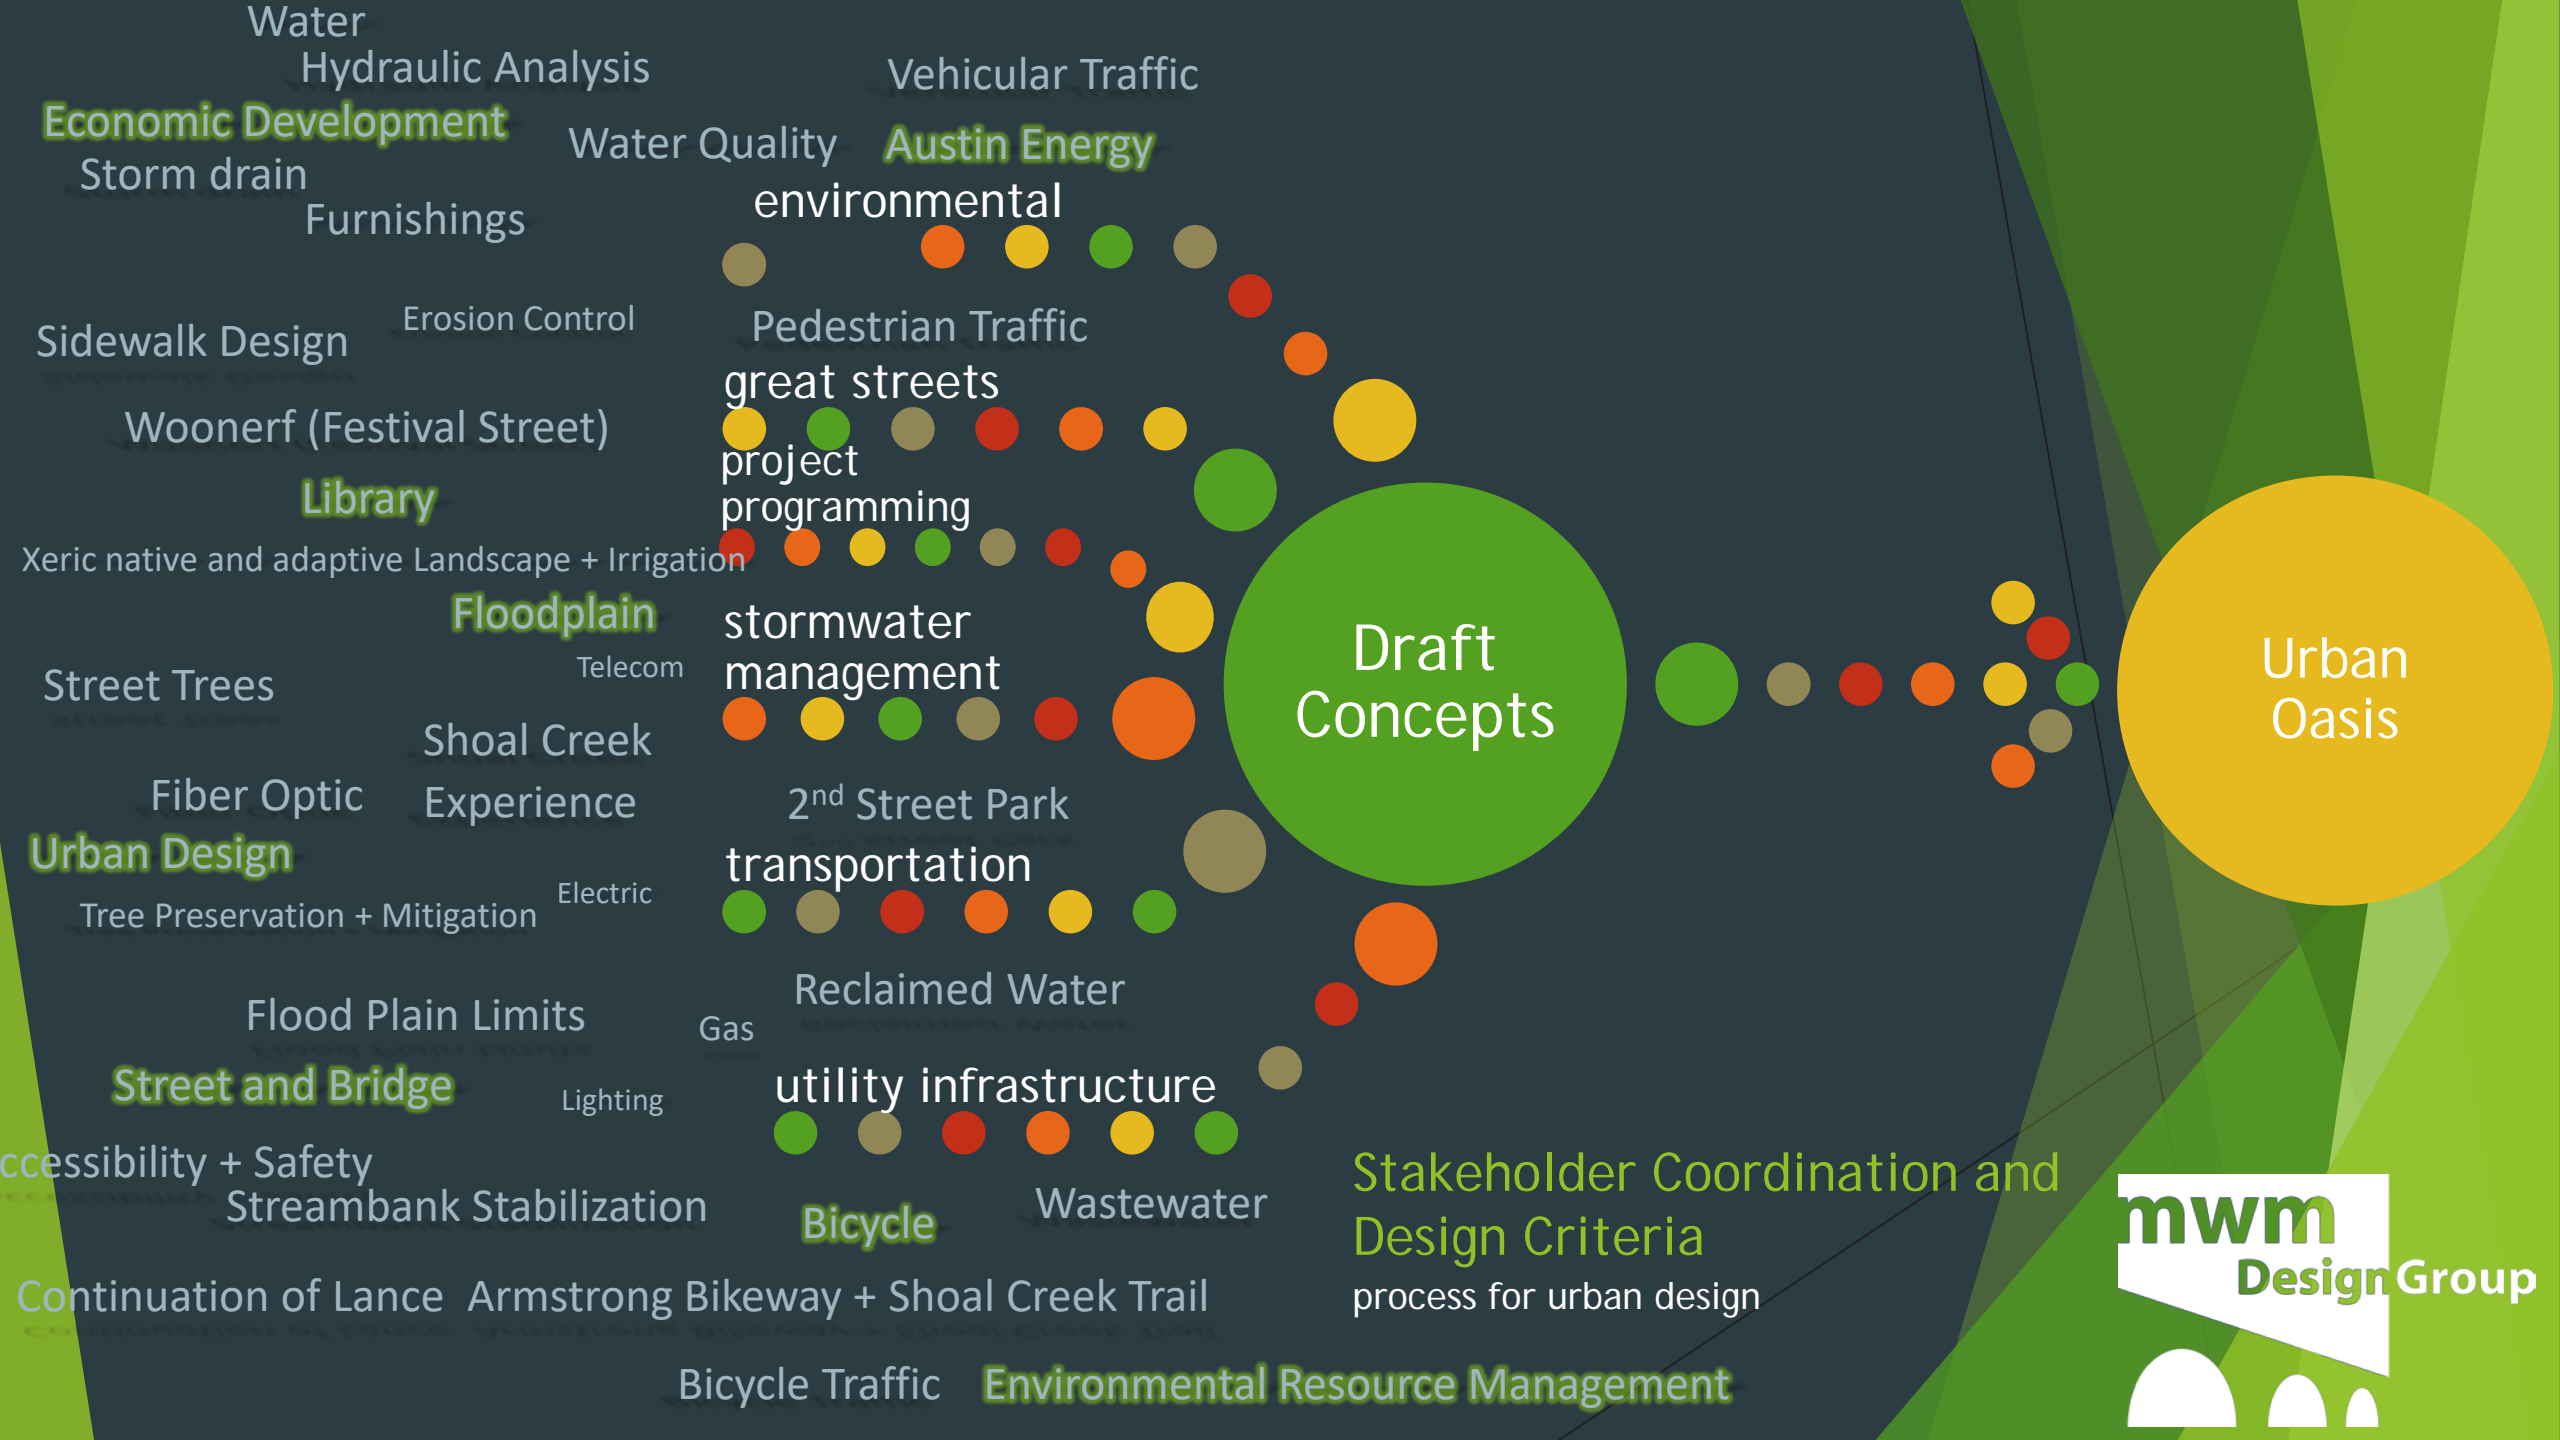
Water
Hydraulic Analysis
Vehicular Traffic
Economic Development
Water Quality
Austin Energy
Storm drain
environmental
Furnishings

Sidewalk Design
Erosion Control
Pedestrian Traffic
great streets
Woonerf (Festival Street)
project programming
Library
Xeric native and adaptive Landscape + Irrigation
Floodplain
stormwater management
Telecom
Street Trees
Draft Concepts
Urban Oasis
Shoal Creek Experience
Fiber Optic
2$^{nd}$ Street Park
Urban Design
transportation
Electric
Tree Preservation + Mitigation

Reclaimed Water
Flood Plain Limits
Gas
Street and Bridge
utility infrastructure
Lighting
ccessibility + Safety
Streambank Stabilization
Bicycle
Wastewater
Stakeholder Coordination and Design Criteria
process for urban design
Continuation of Lance Armstrong Bikeway + Shoal Creek Trail
Bicycle Traffic
Environmental Resource Management

mwm DesignGroup